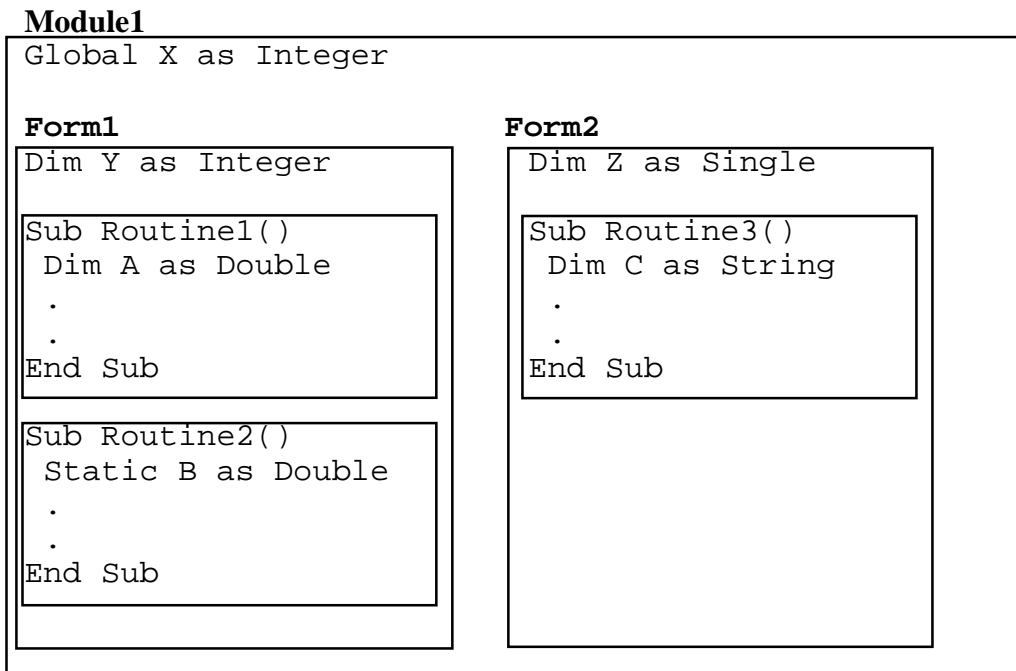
Module1

Global X as Integer

Form1

Dim Y as Integer

Sub Routine1()
 Dim A as Double
 .
 .
End Sub

Sub Routine2()
 Static B as Double
 .
 .
End Sub

Form2

Dim Z as Single

Sub Routine3()
 Dim C as String
 .
 .
End Sub